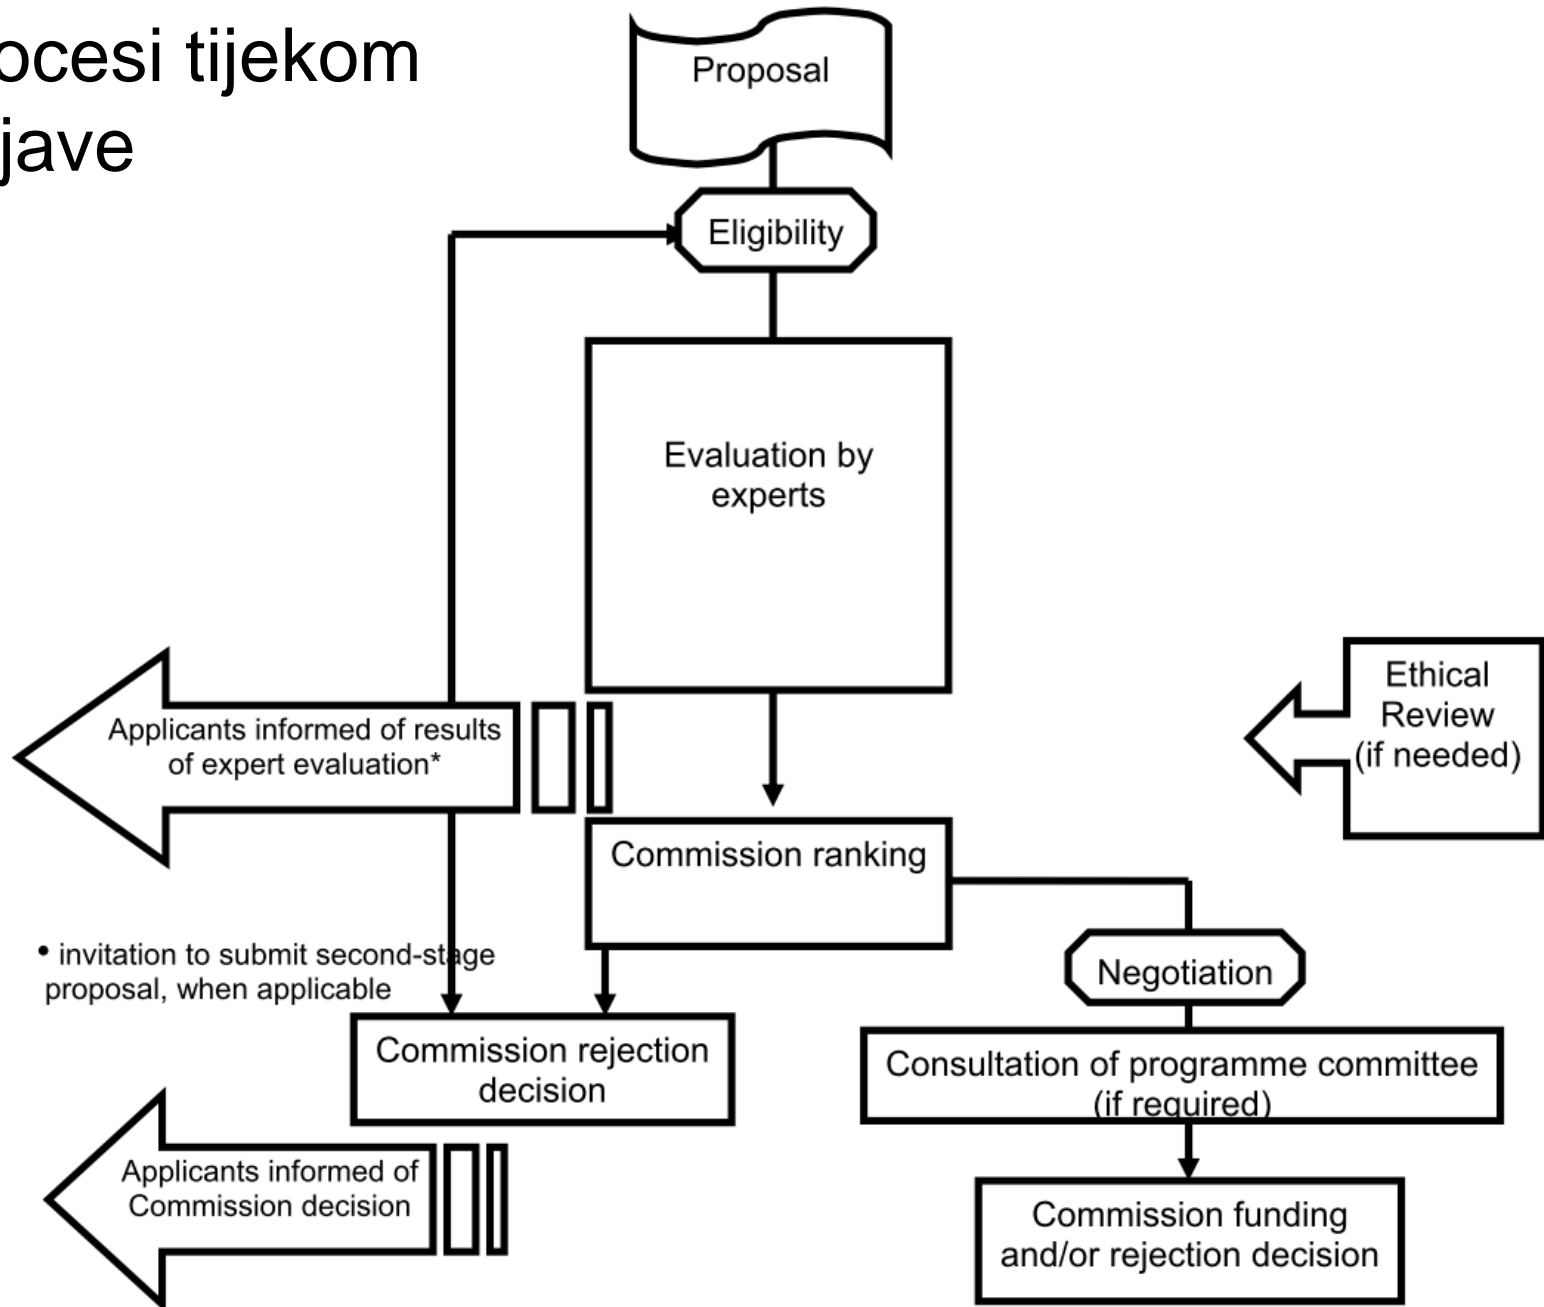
ocesi tijekom
jave

Proposal

Eligibility

Evaluation by experts

Applicants informed of results of expert evaluation*

Ethical Review (if needed)

Commission ranking

• invitation to submit second-stage proposal, when applicable

Negotiation

Commission rejection decision

Consultation of programme committee (if required)

Applicants informed of Commission decision

Commission funding and/or rejection decision